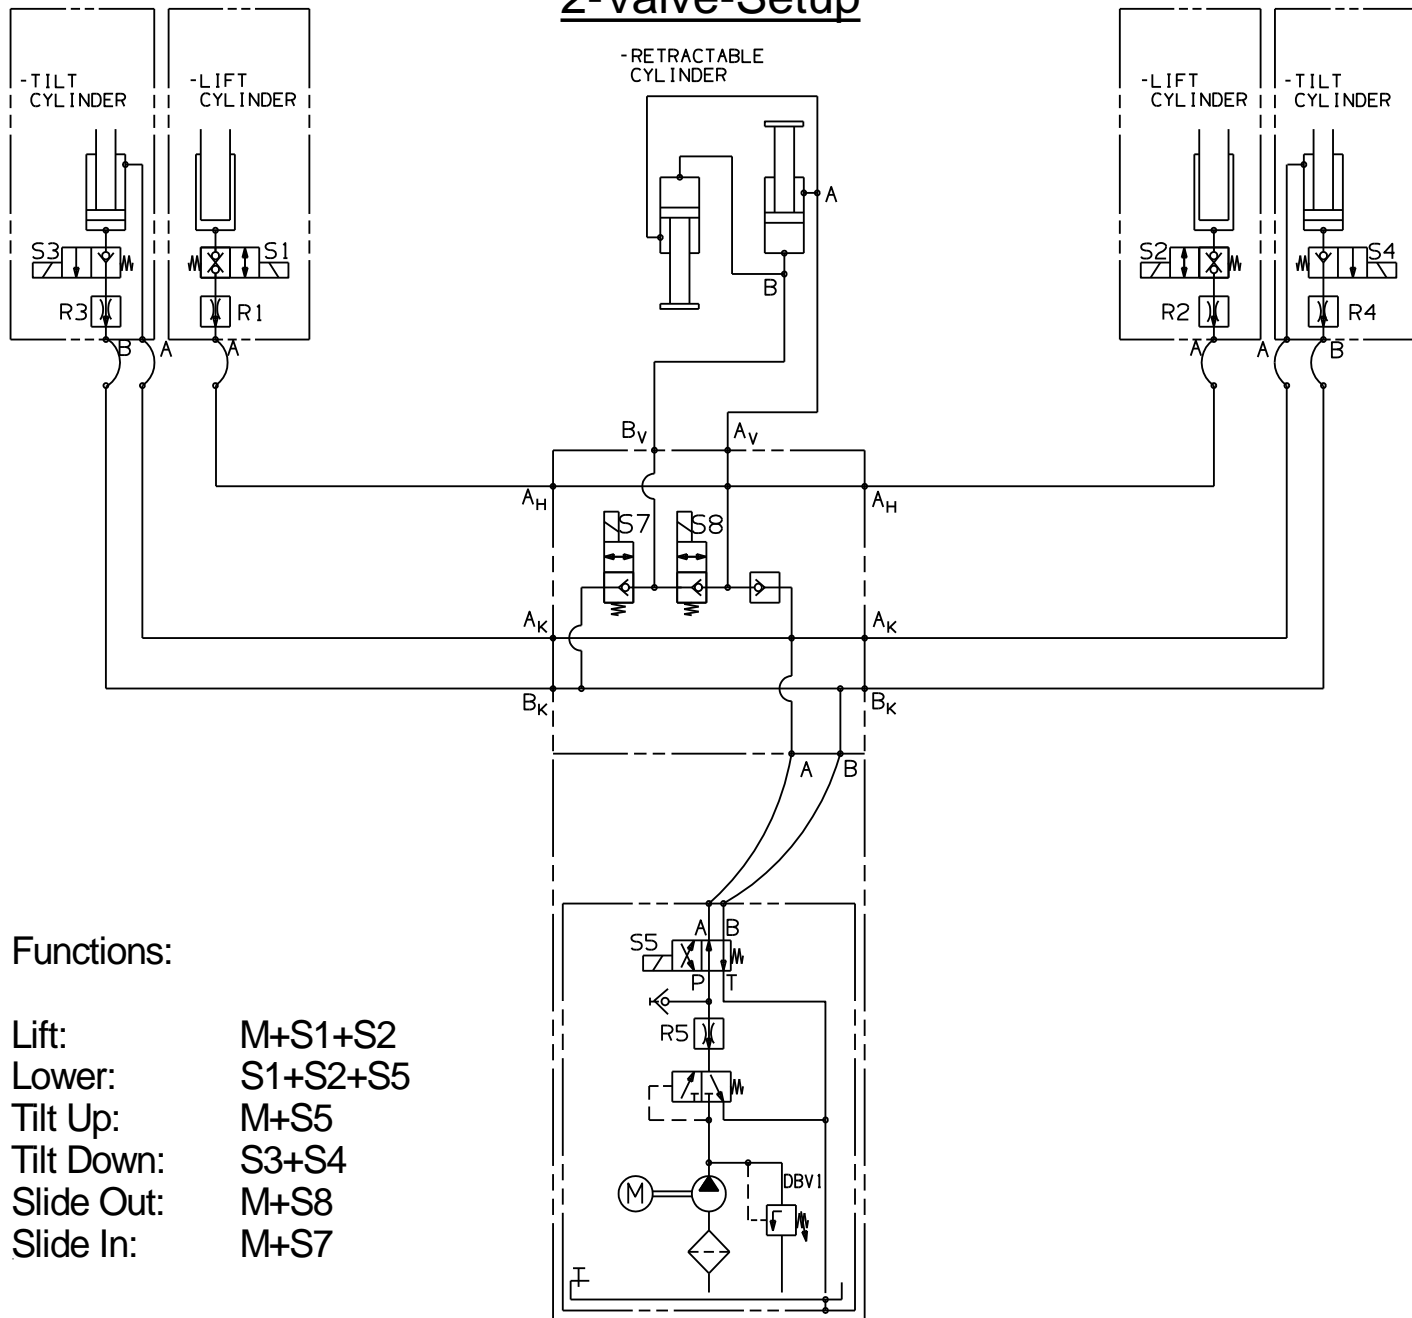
2-Valve-Setup

-TILT CYLINDER

-LIFT CYLINDER

S3

S1

R3

R1

B

A

A

-RETRACTABLE CYLINDER

A

B

-LIFT CYLINDER

-TILT CYLINDER

S2

S4

R2

R4

A

A

B

$B_V$

$A_V$

$A_H$

$A_H$

S7

S8

$A_K$

$A_K$

$B_K$

$B_K$

A

B

S5

A

B

P

T

R5

M

DBV1

Functions:

| | |
|---|---|
| Lift: | M+S1+S2 |
| Lower: | S1+S2+S5 |
| Tilt Up: | M+S5 |
| Tilt Down: | S3+S4 |
| Slide Out: | M+S8 |
| Slide In: | M+S7 |